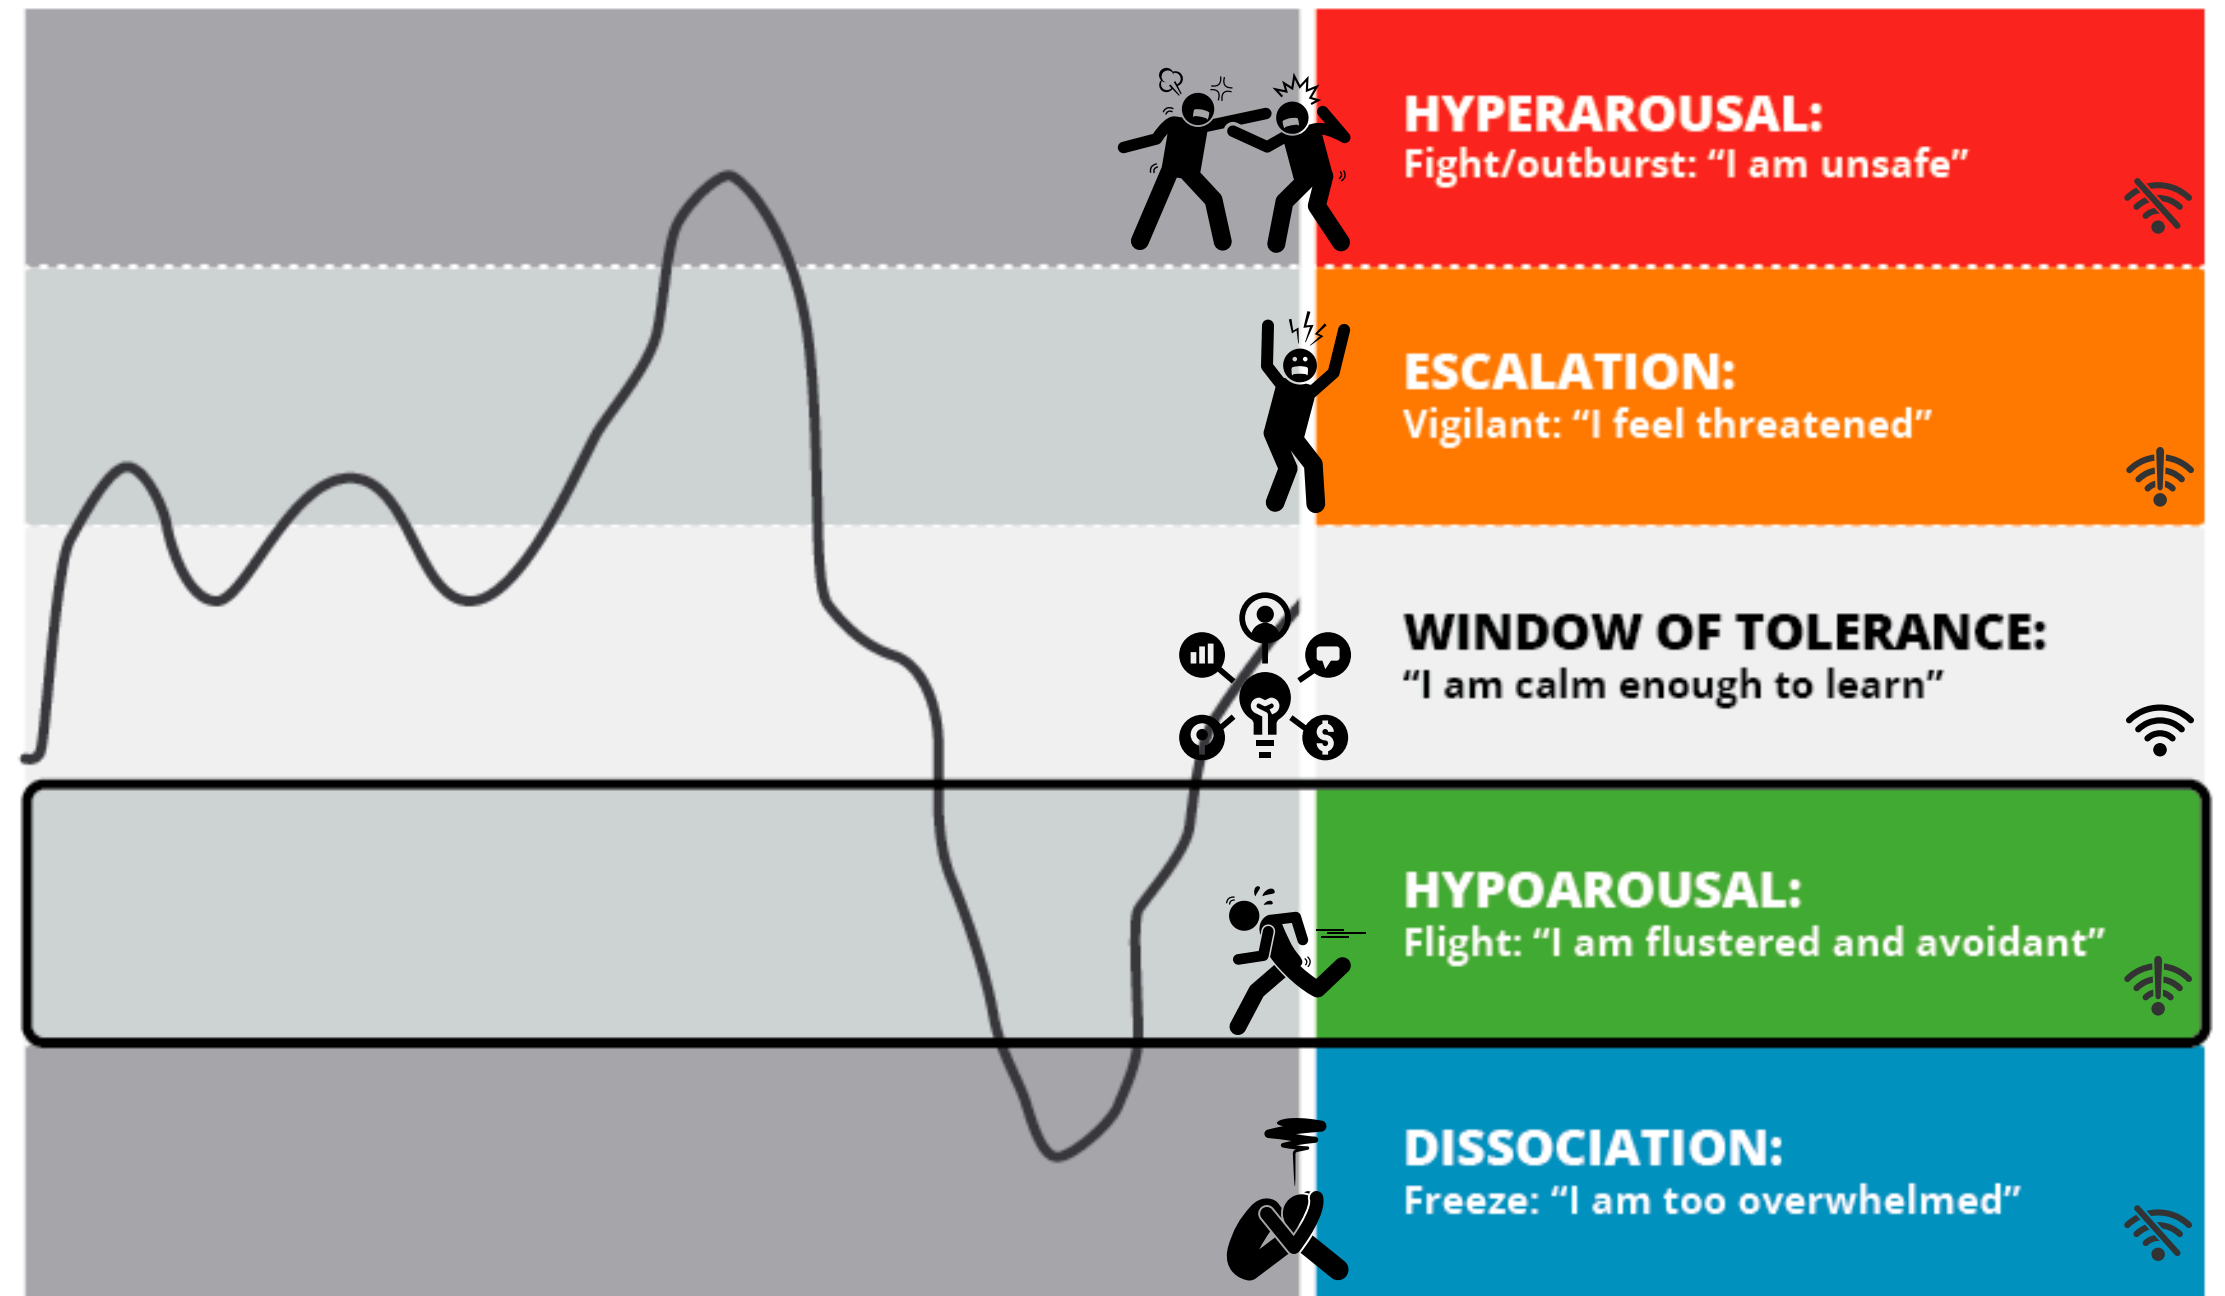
HYPERAROUSAL:
Fight/outburst: “I am unsafe”

ESCALATION:
Vigilant: “I feel threatened”

WINDOW OF TOLERANCE:
“I am calm enough to learn”

HYPOAROUSAL:
Flight: “I am flustered and avoidant”

DISSOCIATION:
Freeze: “I am too overwhelmed”